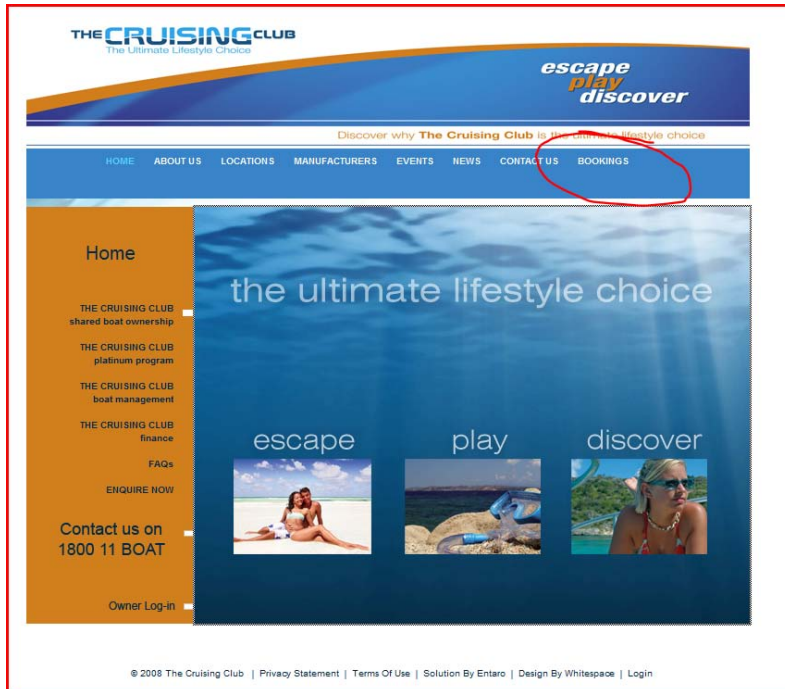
THE CRUISING CLUB
The Ultimate Lifestyle Choice

escape
play
discover

Discover why The Cruising Club is the ultimate lifestyle choice

HOME ABOUT US LOCATIONS MANUFACTURERS EVENTS NEWS CONTACT US BOOKINGS

Home

THE CRUISING CLUB
shared boat ownership

THE CRUISING CLUB
platinum program

THE CRUISING CLUB
boat management

THE CRUISING CLUB
finance

FAQs

ENQUIRE NOW

Contact us on
1800 11 BOAT

Owner Log-in

the ultimate lifestyle choice

escape play discover

© 2008 The Cruising Club | Privacy Statement | Terms Of Use | Solution By Entaro | Design By Whitespace | Login